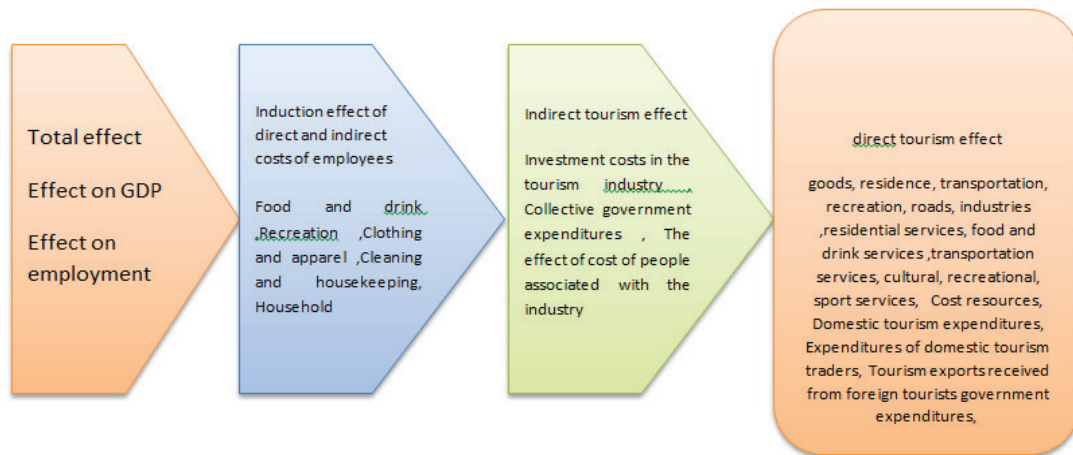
Total effect

Effect on GDP

Effect on employment

Induction effect of direct and indirect costs of employees

Food and drink ,Recreation ,Clothing and apparel ,Cleaning and housekeeping, Household

Indirect tourism effect

Investment costs in the tourism industry Collective government expenditures , The effect of cost of people associated with the industry

direct tourism effect

goods, residence, transportation, recreation, roads, industries ,residential services, food and drink services ,transportation services, cultural, recreational, sport services, Cost resources, Domestic tourism expenditures, Expenditures of domestic tourism traders, Tourism exports received from foreign tourists government expenditures,